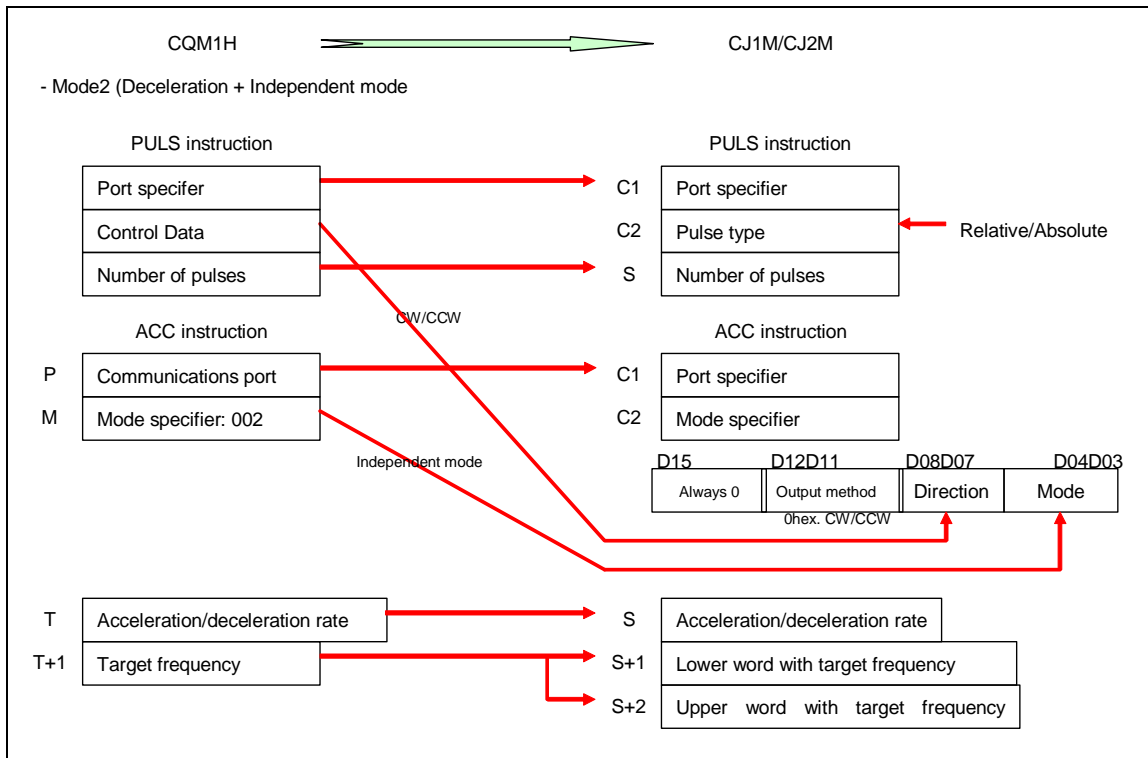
CQM1H

CJ1M/CJ2M

- Mode2 (Deceleration + Independent mode

PULS instruction

Port specifer

Control Data

Number of pulses

PULS instruction

C1 Port specifier

C2 Pulse type

Relative/Absolute

S Number of pulses

CW/CCW

ACC instruction

P Communications port

M Mode specifier: 002

ACC instruction

C1 Port specifier

C2 Mode specifier

Independent mode

D15 D12D11 D08D07 D04D03

| Always 0 | Output method | Direction | Mode |
|---|---|---|---|

0hex. CW/CCW

T Acceleration/deceleration rate

T+1 Target frequency

S Acceleration/deceleration rate

S+1 Lower word with target frequency

S+2 Upper word with target frequency